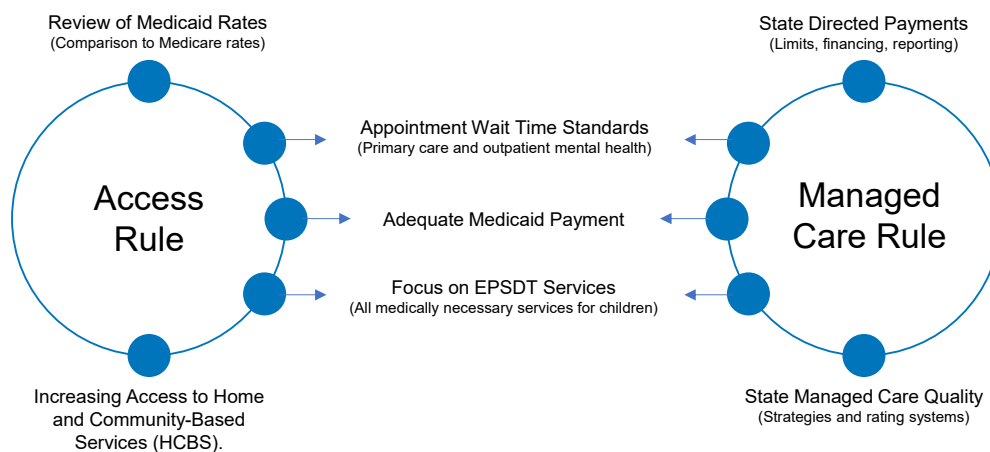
Review of Medicaid Rates
(Comparison to Medicare rates)

State Directed Payments
(Limits, financing, reporting)

Access Rule

Appointment Wait Time Standards
(Primary care and outpatient mental health)

Adequate Medicaid Payment

Focus on EPSDT Services
(All medically necessary services for children)

Managed Care Rule

Increasing Access to Home and Community-Based Services (HCBS).

State Managed Care Quality
(Strategies and rating systems)